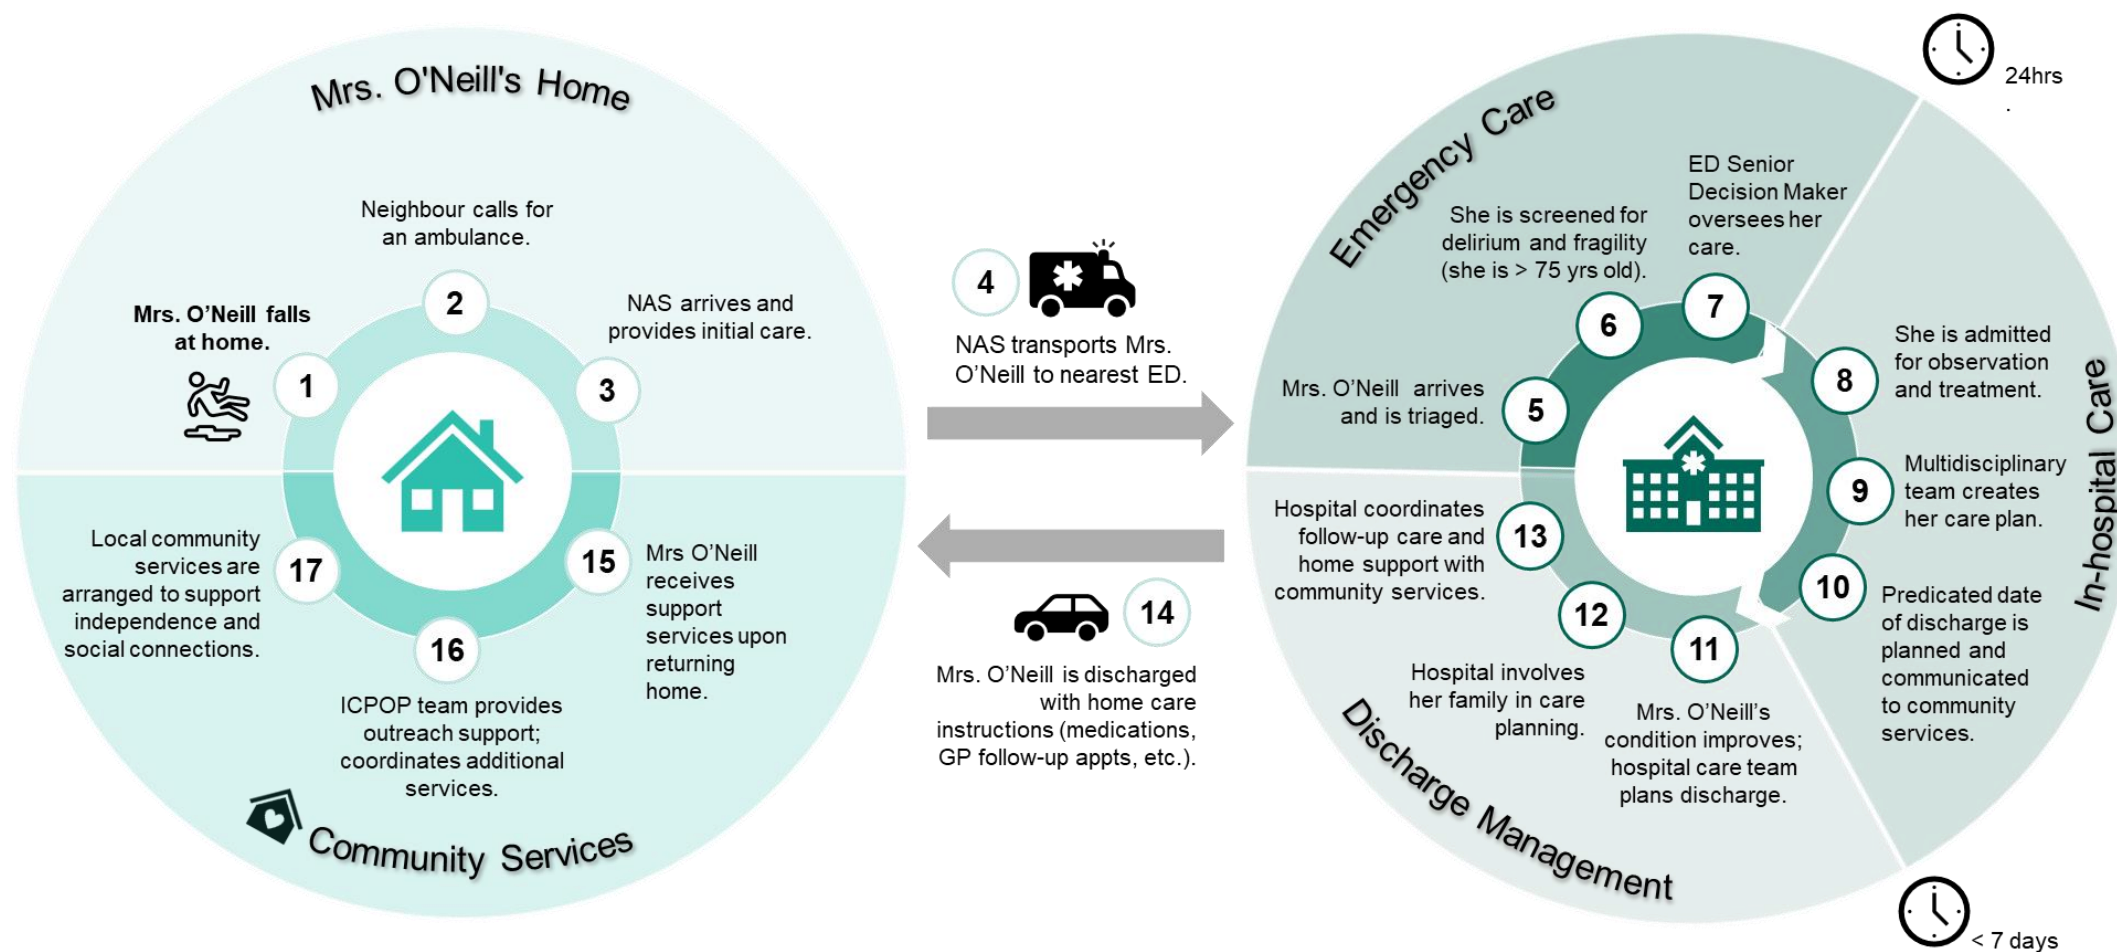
Mrs. O'Neill's Home

Mrs. O'Neill falls at home.

1

Neighbour calls for an ambulance.

2

NAS arrives and provides initial care.

3

Local community services are arranged to support independence and social connections.

17

16

ICPOP team provides outreach support; coordinates additional services.

15

Mrs O'Neill receives support services upon returning home.

Community Services

4

NAS transports Mrs. O'Neill to nearest ED.

14

Mrs. O'Neill is discharged with home care instructions (medications, GP follow-up appts, etc.).

24hrs

Emergency Care

Mrs. O'Neill arrives and is triaged.

5

She is screened for delirium and fragility (she is > 75 yrs old).

6

ED Senior Decision Maker oversees her care.

7

In-hospital Care

She is admitted for observation and treatment.

8

Multidisciplinary team creates her care plan.

9

Predicated date of discharge is planned and communicated to community services.

10

11

Mrs. O'Neill's condition improves; hospital care team plans discharge.

12

Hospital involves her family in care planning.

13

Hospital coordinates follow-up care and home support with community services.

Discharge Management

< 7 days